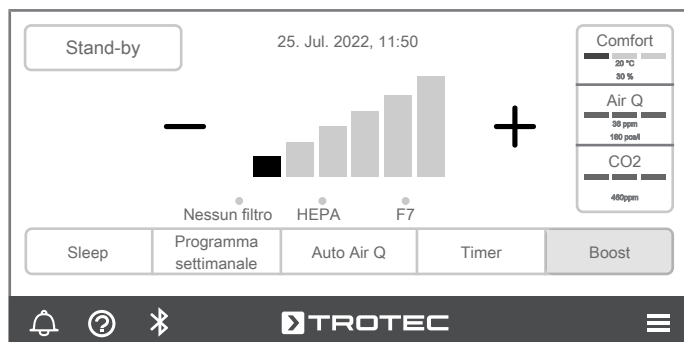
Stand-by

25. Jul. 2022, 11:50

Comfort
20 °C
30 %

Air Q
38 ppm
180 pcs/l

CO2
460ppm

Nessun filtro HEPA F7

| Sleep | Programma settimanale | Auto Air Q | Timer | Boost |
|---|---|---|---|---|

TROTEC